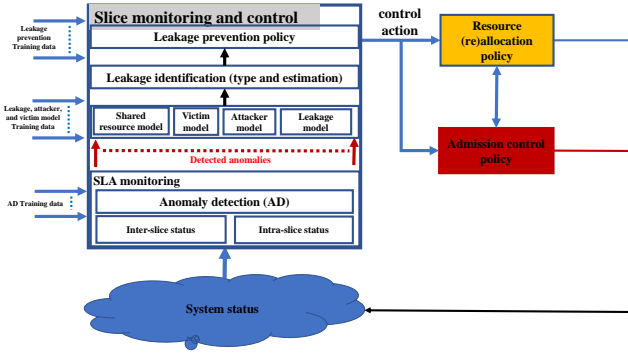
Leakage prevention Training data

Slice monitoring and control

Leakage prevention policy

Leakage identification (type and estimation)

Leakage, attacker, and victim model Training data

Shared resource model

Victim model

Attacker model

Leakage model

Detected anomalies

SLA monitoring

AD Training data

Anomaly detection (AD)

Inter-slice status

Intra-slice status

control action

Resource (re)allocation policy

Admission control policy

System status